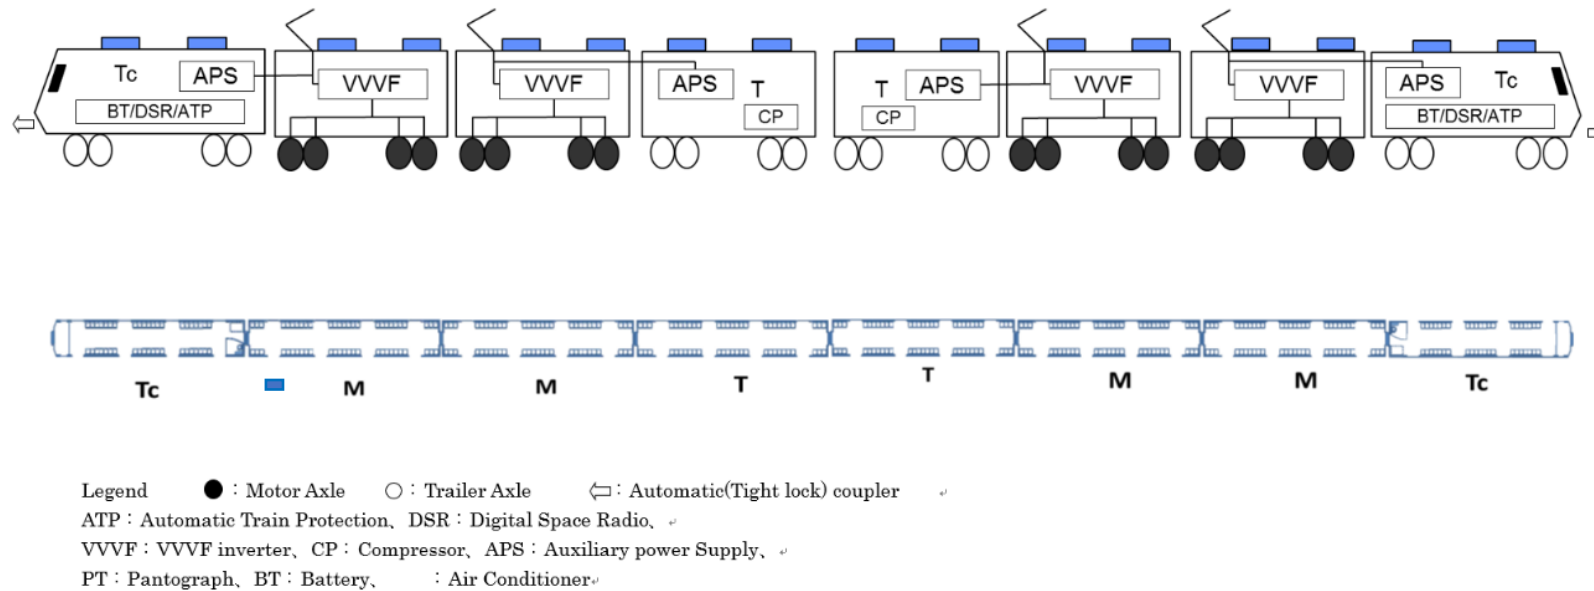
Tc APS
BT/DSR/ATP

VVVF

VVVF

APS T
CP

T APS
CP

VVVF

VVVF

APS Tc
BT/DSR/ATP

Tc M M T T M M Tc

Legend ● : Motor Axle ○ : Trailer Axle ⇦ : Automatic(Tight lock) coupler
ATP : Automatic Train Protection、DSR : Digital Space Radio、
VVVF : VVVF inverter、CP : Compressor、APS : Auxiliary power Supply、
PT : Pantograph、BT : Battery、 : Air Conditioner